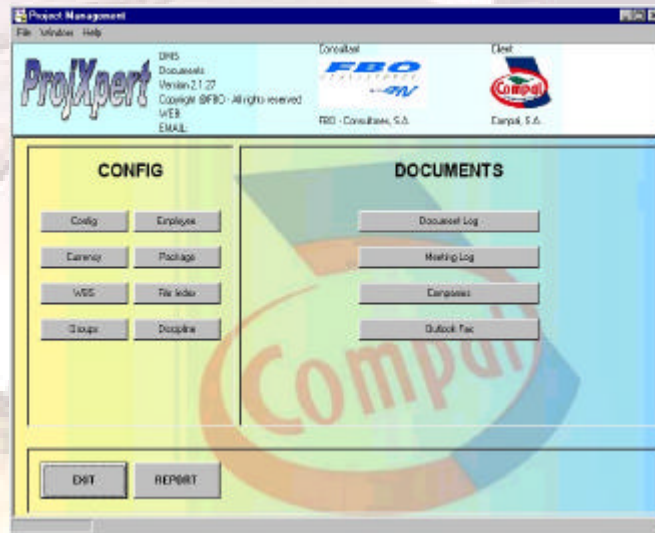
Project Management
File Window Help

ProjXpert

DMS
Documents
Version 2.1.27
Copyright ©FBO - All rights reserved
WEB:
EMAIL:

Consultant
FBO
FBO - Consultores, S.A.

Client
Compal
Compal, S.A.

CONFIG

Config
Employee
Currency
Package
WBS
File Index
Groups
Discipline

DOCUMENTS

Document Log
Meeting Log
Companies
Outlook Fax

EXIT
REPORT

Compal